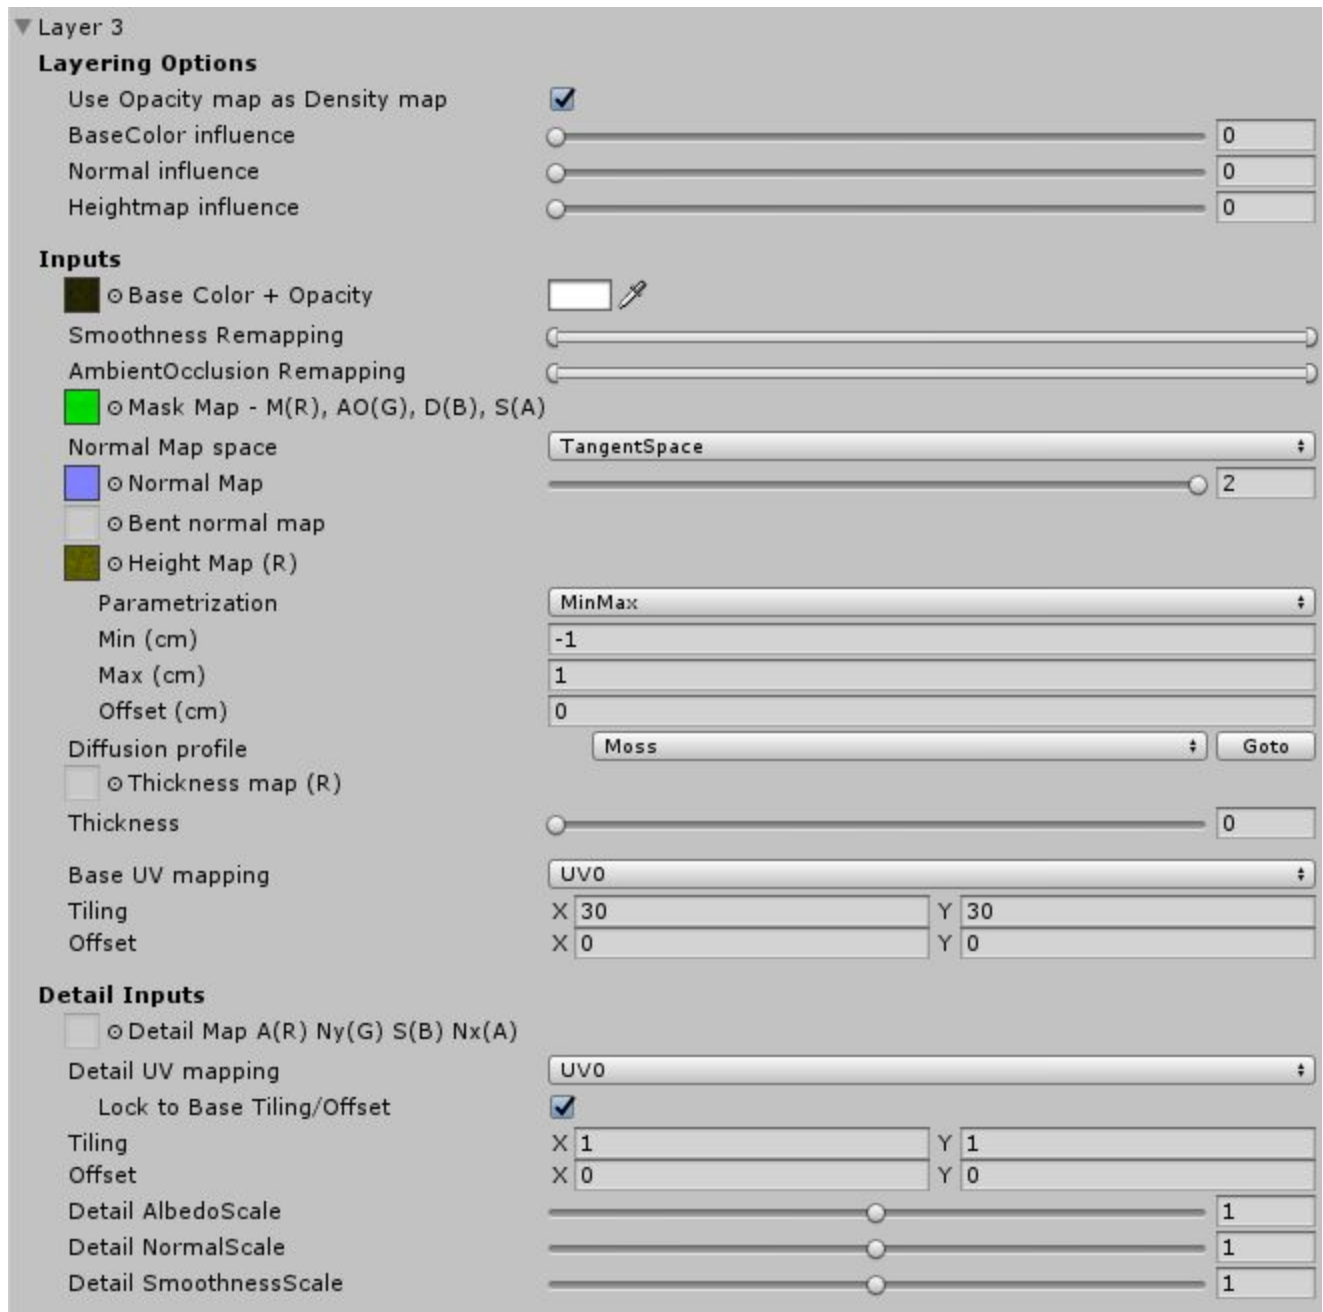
Layer 3
Layering Options
Use Opacity map as Density map
BaseColor influence 0
Normal influence 0
Heightmap influence 0

Inputs
Base Color + Opacity
Smoothness Remapping
AmbientOcclusion Remapping
Mask Map - M(R), AO(G), D(B), S(A)
Normal Map space TangentSpace
Normal Map 2
Bent normal map
Height Map (R)
Parametrization MinMax
Min (cm) -1
Max (cm) 1
Offset (cm) 0
Diffusion profile Moss Goto
Thickness map (R)
Thickness 0

Base UV mapping UV0
Tiling X 30 Y 30
Offset X 0 Y 0

Detail Inputs
Detail Map A(R) Ny(G) S(B) Nx(A)
Detail UV mapping UV0
Lock to Base Tiling/Offset
Tiling X 1 Y 1
Offset X 0 Y 0
Detail AlbedoScale 1
Detail NormalScale 1
Detail SmoothnessScale 1